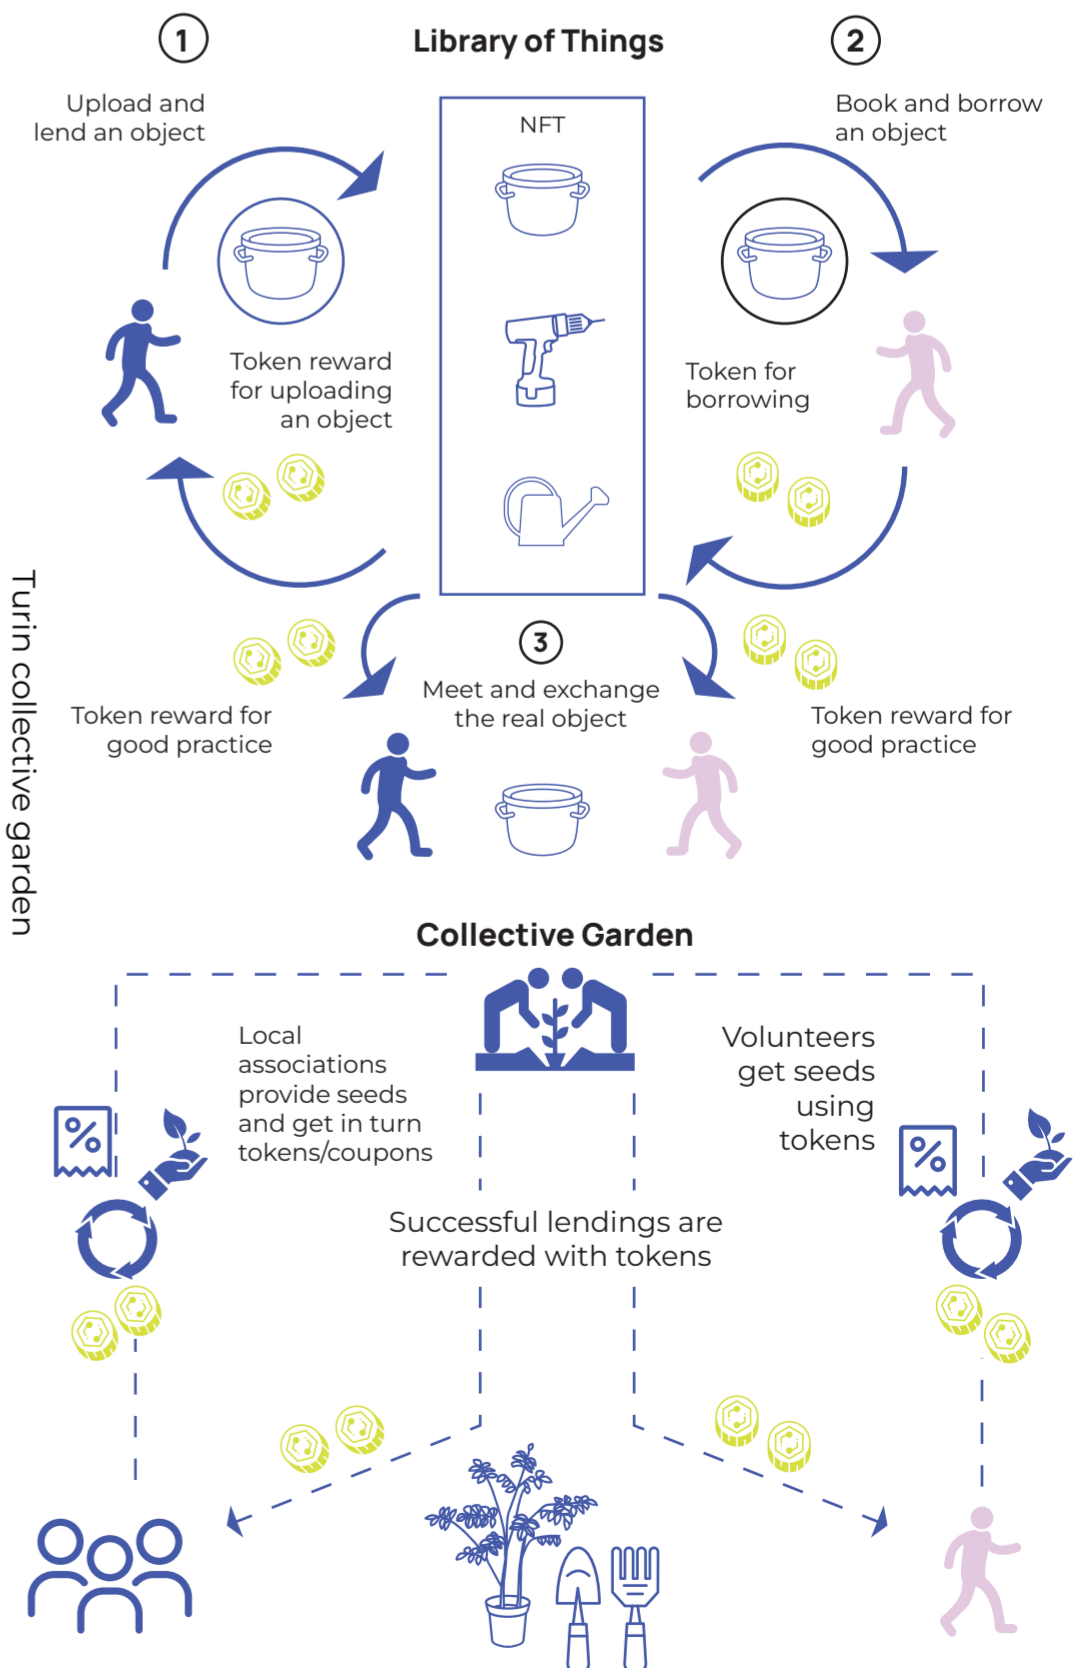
Turin collective garden

1

Library of Things

2

Upload and lend an object

NFT

Book and borrow an object

Token reward for uploading an object

Token for borrowing

3

Token reward for good practice

Meet and exchange the real object

Token reward for good practice

Collective Garden

Local associations provide seeds and get in turn tokens/coupons

Volunteers get seeds using tokens

%

%

Successful lendings are rewarded with tokens